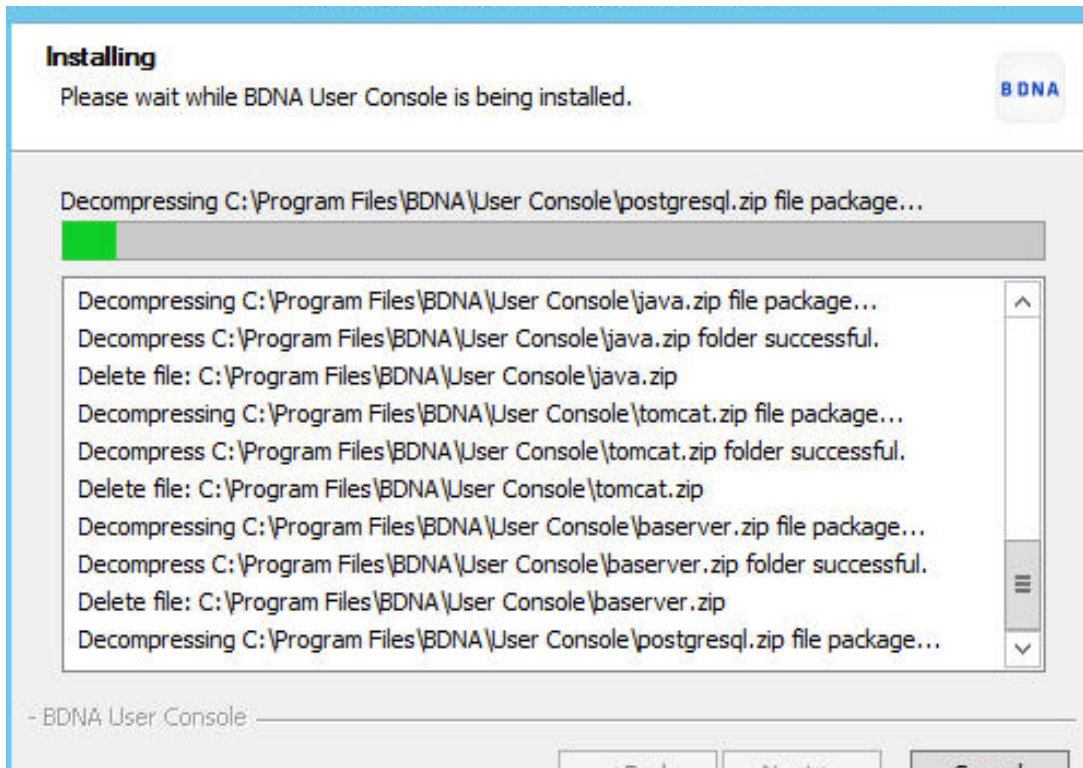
Installing
Please wait while BDNA User Console is being installed.

BDNA

Decompressing C:\Program Files\BDNA\User Console\postgresql.zip file package...

Decompressing C:\Program Files\BDNA\User Console\java.zip file package...
Decompress C:\Program Files\BDNA\User Console\java.zip folder successful.
Delete file: C:\Program Files\BDNA\User Console\java.zip
Decompressing C:\Program Files\BDNA\User Console\tomcat.zip file package...
Decompress C:\Program Files\BDNA\User Console\tomcat.zip folder successful.
Delete file: C:\Program Files\BDNA\User Console\tomcat.zip
Decompressing C:\Program Files\BDNA\User Console\baserver.zip file package...
Decompress C:\Program Files\BDNA\User Console\baserver.zip folder successful.
Delete file: C:\Program Files\BDNA\User Console\baserver.zip
Decompressing C:\Program Files\BDNA\User Console\postgresql.zip file package...

- BDNA User Console

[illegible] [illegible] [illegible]